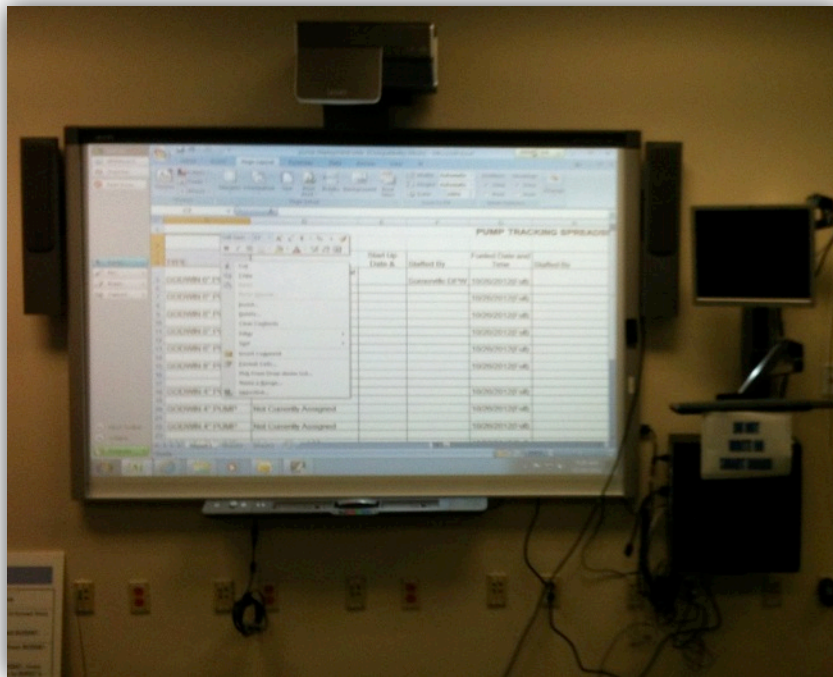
PUMP TRACKING SPREADS

| TYPE | | Start Up Date & | Staffed By | Fueled Date and Time | Staffed By |
|---|---|---|---|---|---|
| GODWIN 6" PU | | | Somerville DPW | 10/29/2012 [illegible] |  |
| GODWIN 6" PU | | | | 10/29/2012 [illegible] | |
| GODWIN 6" PU | | | | 10/29/2012 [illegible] | |
| GODWIN 6" PU | | | | 10/29/2012 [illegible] | |
| GODWIN 6" PU | | | | 10/29/2012 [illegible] | |
| GODWIN 6" PU | | | | 10/29/2012 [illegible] | |
| GODWIN 4" PU | | | | 10/29/2012 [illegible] | |
| GODWIN 4" PUMP | Not Currently Assigned | | | 10/29/2012 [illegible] | |
| GODWIN 4" PUMP | Not Currently Assigned | | | 10/29/2012 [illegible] | |